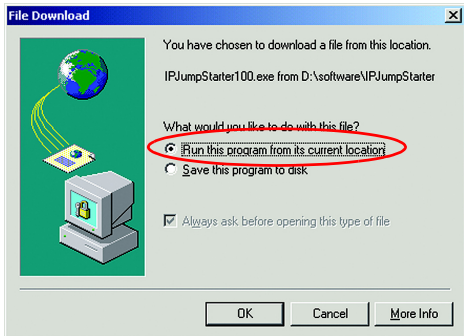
File Download

You have chosen to download a file from this location.

IPJumpStarter100.exe from D:\software\IPJumpStarter

What would you like to do with this file?

Run this program from its current location

Save this program to disk

Always ask before opening this type of file

OK

Cancel

More Info